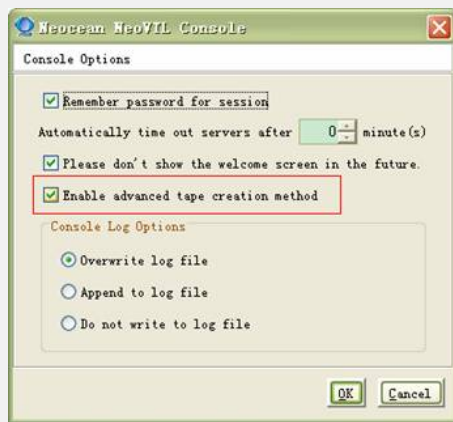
Neocean NeoVTL Console

Console Options

Remember password for session

Automatically time out servers after 0 minute(s)

Please don't show the welcome screen in the future.

Enable advanced tape creation method

Console Log Options

Overwrite log file

Append to log file

Do not write to log file

OK

Cancel